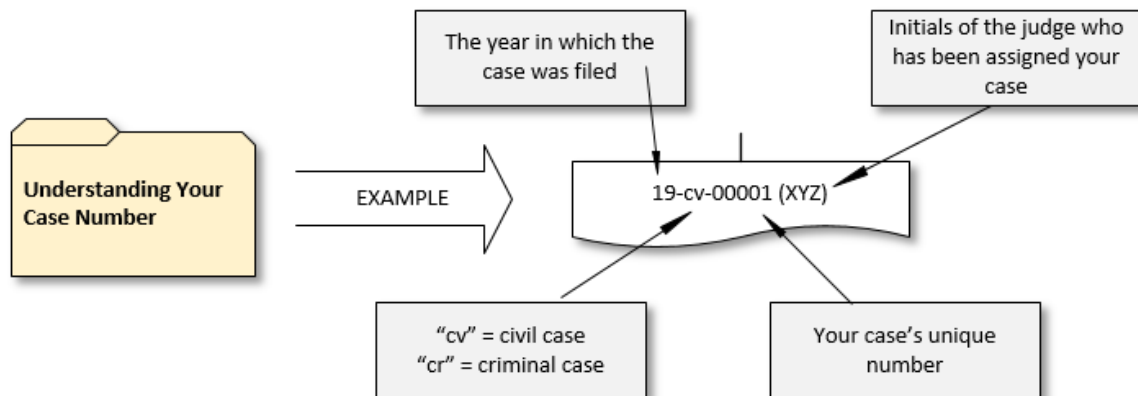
Understanding Your Case Number

EXAMPLE

The year in which the case was filed

Initials of the judge who has been assigned your case

19-cv-00001 (XYZ)

“cv” = civil case
“cr” = criminal case

Your case’s unique number